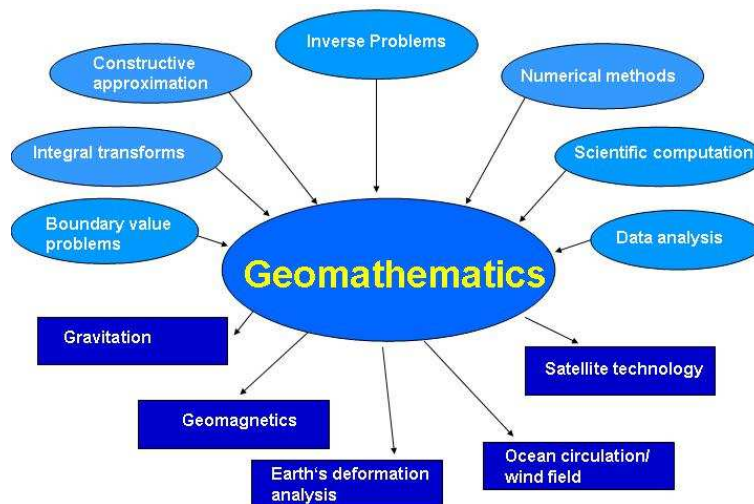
Inverse Problems

Constructive approximation

Numerical methods

Integral transforms

Scientific computation

Boundary value problems

Data analysis

Geomathematics

Gravitation

Satellite technology

Geomagnetics

Ocean circulation/ wind field

Earth's deformation analysis